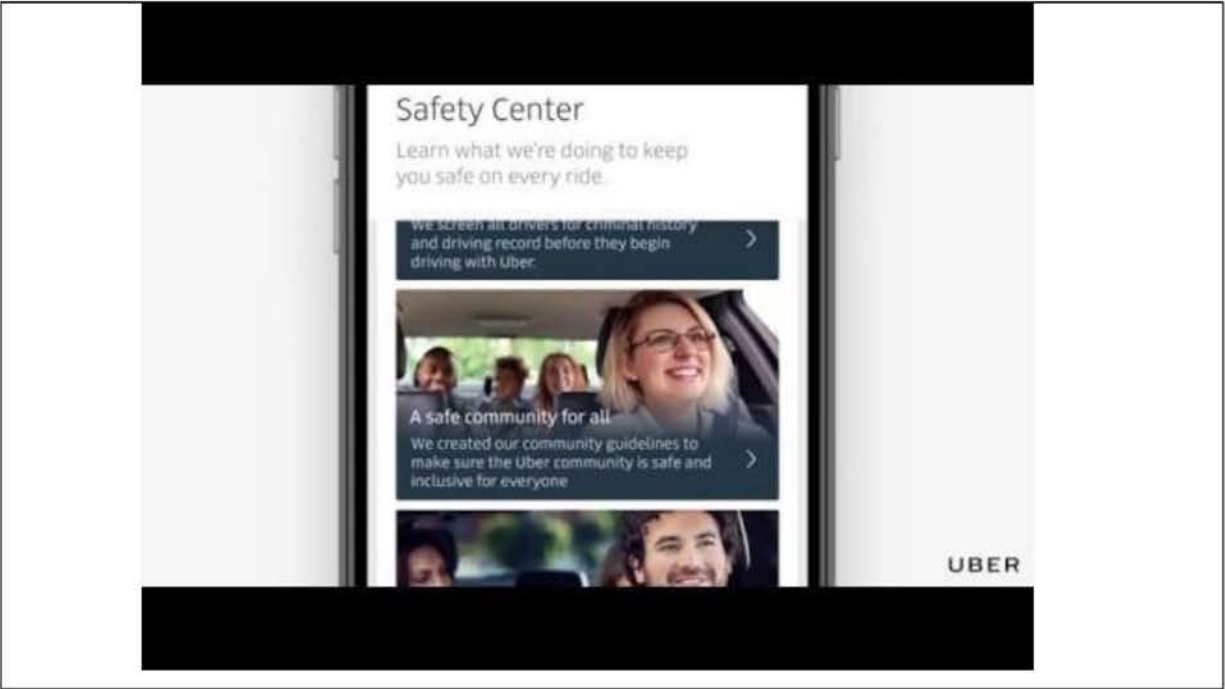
Safety Center

Learn what we're doing to keep you safe on every ride.

We screen all drivers for criminal history and driving record before they begin driving with Uber.

A safe community for all

We created our community guidelines to make sure the Uber community is safe and inclusive for everyone

UBER